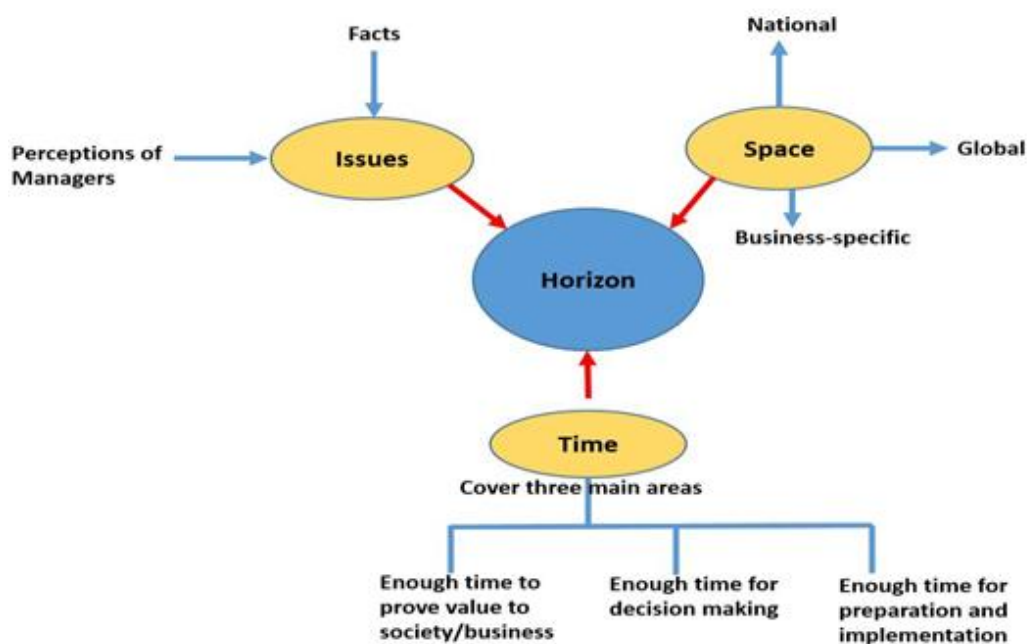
Facts

National

Perceptions of Managers

Issues

Space

Global

Business-specific

Horizon

Time

Cover three main areas

Enough time to prove value to society/business

Enough time for decision making

Enough time for preparation and implementation